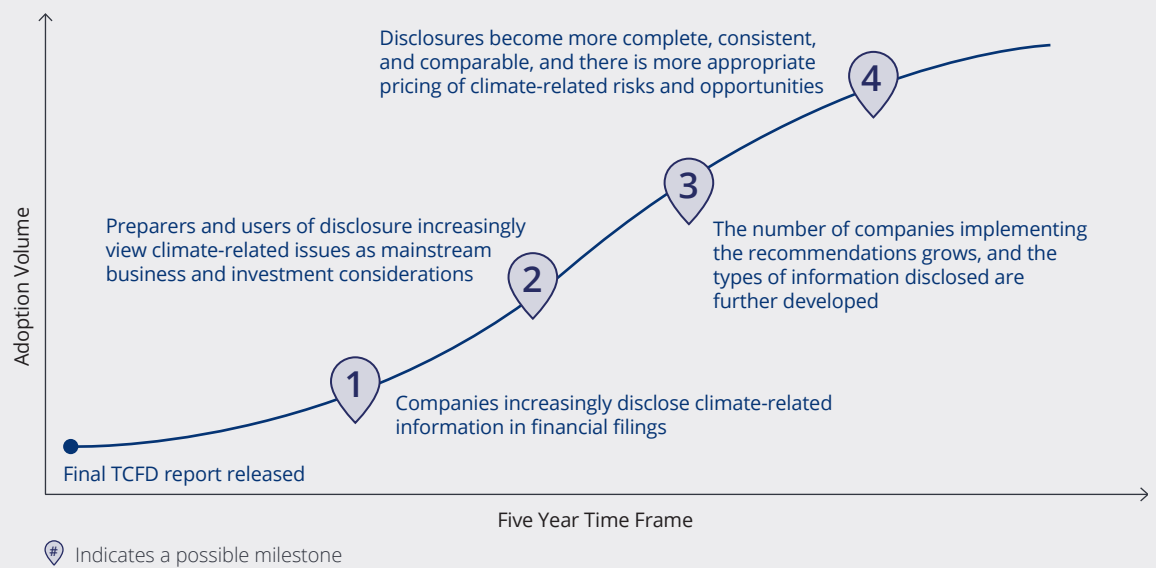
Disclosures become more complete, consistent, and comparable, and there is more appropriate pricing of climate-related risks and opportunities

4

Preparers and users of disclosure increasingly view climate-related issues as mainstream business and investment considerations

3

The number of companies implementing the recommendations grows, and the types of information disclosed are further developed

2

Adoption Volume

1

Companies increasingly disclose climate-related information in financial filings

Final TCFD report released

Five Year Time Frame

# Indicates a possible milestone